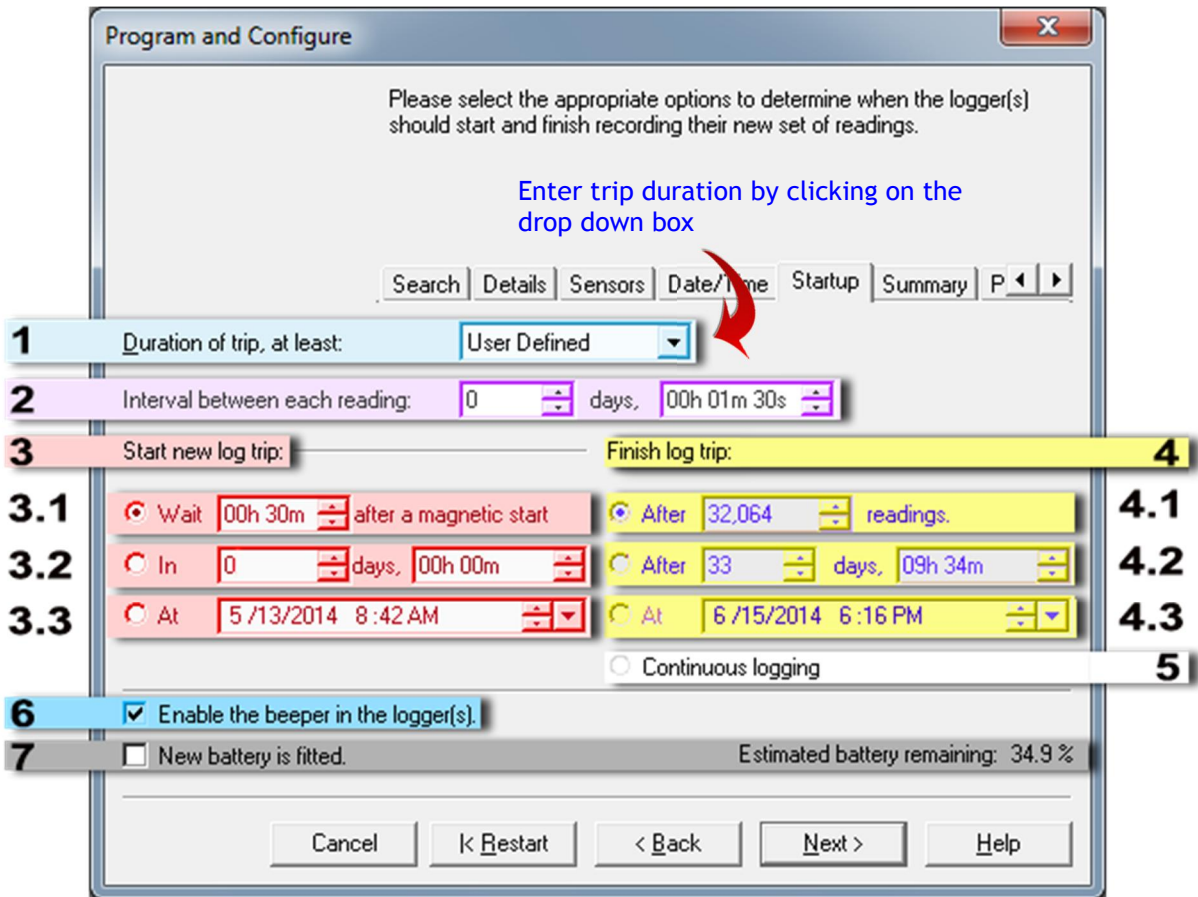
Program and Configure

Please select the appropriate options to determine when the logger(s) should start and finish recording their new set of readings.

Enter trip duration by clicking on the drop down box

Search | Details | Sensors | Date/Time | Startup | Summary | P

1 Duration of trip, at least: User Defined

2 Interval between each reading: 0 days, 00h 01m 30s

3 Start new log trip:

Finish log trip: 4

3.1 Wait 00h 30m after a magnetic start

After 32,064 readings. 4.1

3.2 In 0 days, 00h 00m

After 33 days, 09h 34m 4.2

3.3 At 5 /13/2014 8 :42 AM

At 6 /15/2014 6 :16 PM 4.3

Continuous logging 5

6 Enable the beeper in the logger(s).

7 New battery is fitted. Estimated battery remaining: 34.9 %

Cancel | |< Restart | < Back | Next > | Help